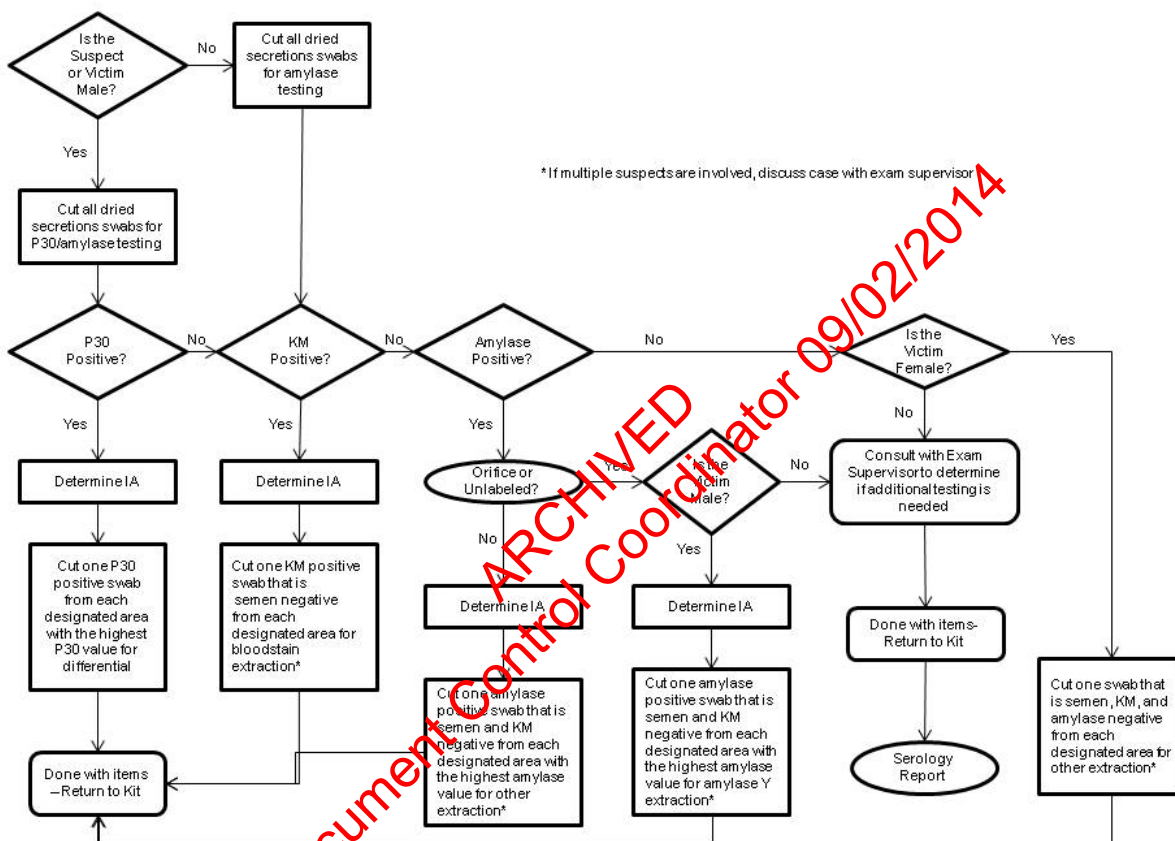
Is the Suspect or Victim Male?

No

Cut all dried secretions swabs for amylase testing

Yes

Cut all dried secretions swabs for P30/amylase testing

*If multiple suspects are involved, discuss case with exam supervisor

P30 Positive?

No

KM Positive?

No

Amylase Positive?

No

Is the Victim Female?

Yes

Yes

Yes

Yes

No

Determine IA

Determine IA

Orifice or Unlabeled?

Yes

Is the Victim Male?

No

Consult with Exam Supervisor to determine if additional testing is needed

No

Yes

Cut one P30 positive swab from each designated area with the highest P30 value for differential

Cut one KM positive swab that is semen negative from each designated area for bloodstain extraction*

Determine IA

Determine IA

Done with items-Return to Kit

Cut one amylase positive swab that is semen and KM negative from each designated area with the highest amylase value for other extraction*

Cut one amylase positive swab that is semen and KM negative from each designated area with the highest amylase value for amylase Y extraction*

Cut one swab that is semen, KM, and amylase negative from each designated area for other extraction*

Done with items –Return to Kit

Serology Report

ARCHIVED

Document Control Coordinator 09/02/2014